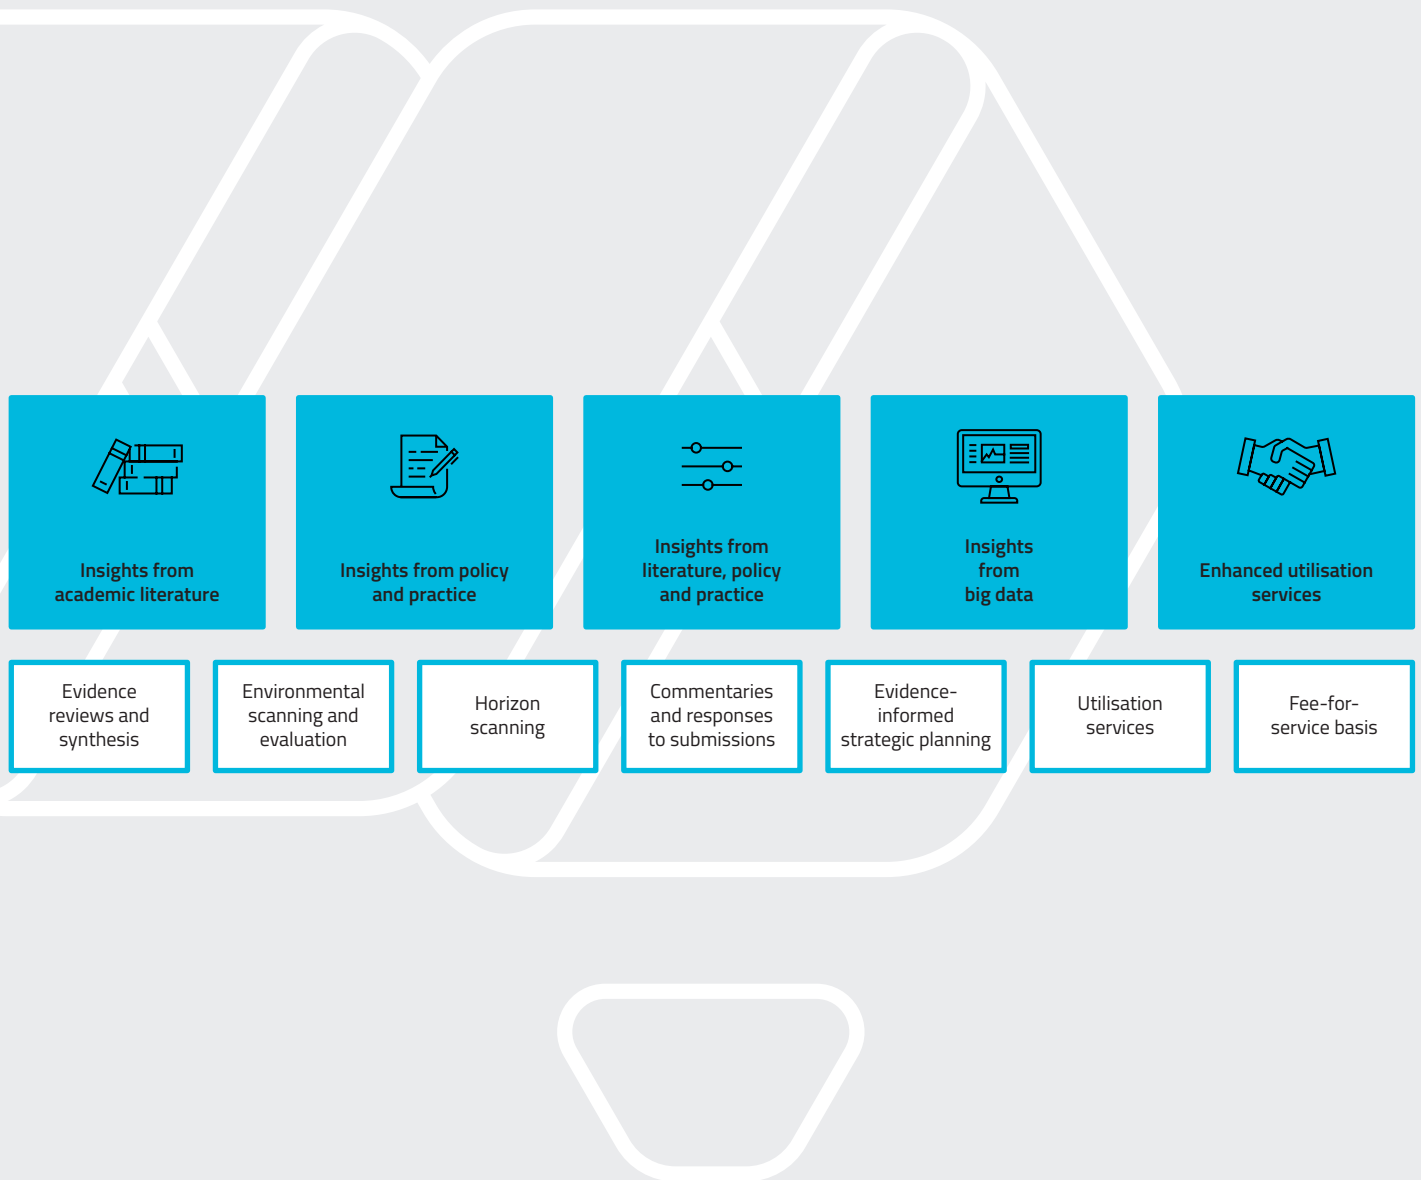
Insights from academic literature

Insights from policy and practice

Insights from literature, policy and practice

Insights from big data

Enhanced utilisation services

Evidence reviews and synthesis

Environmental scanning and evaluation

Horizon scanning

Commentaries and responses to submissions

Evidence-informed strategic planning

Utilisation services

Fee-for-service basis